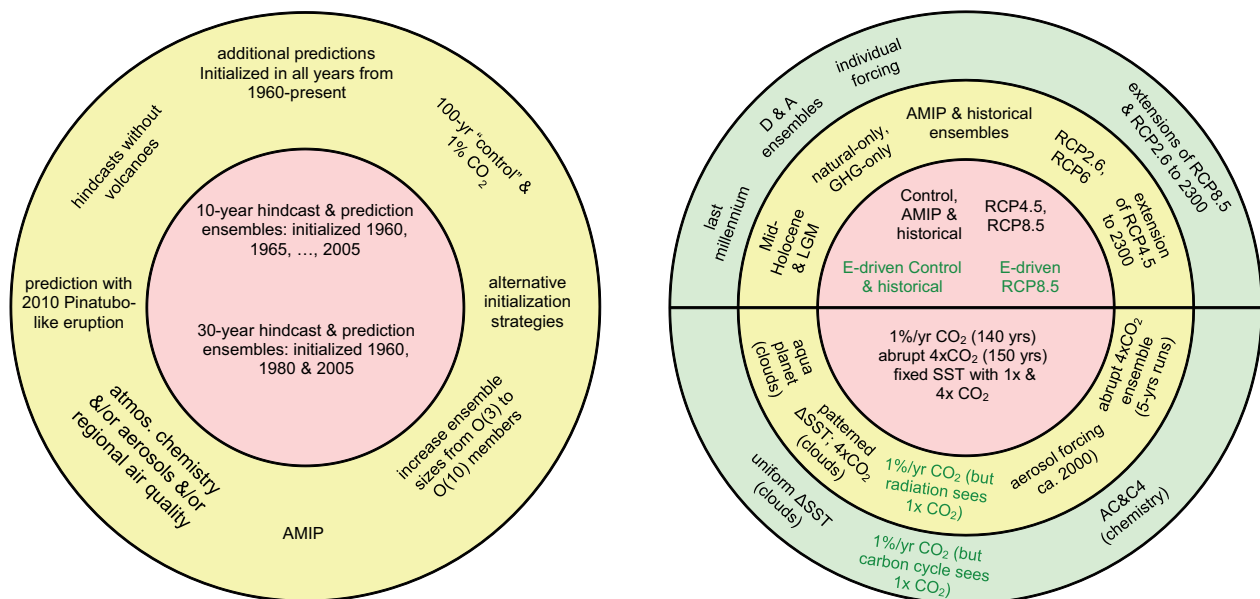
additional predictions Initialized in all years from 1960-present

100-yr "control" & 1% $CO_2$

hindcasts without volcanoes

10-year hindcast & prediction ensembles: initialized 1960, 1965, …, 2005

30-year hindcast & prediction ensembles: initialized 1960, 1980 & 2005

prediction with 2010 Pinatubo-like eruption

alternative initialization strategies

atmos. chemistry &/or aerosols &/or regional air quality

increase ensemble sizes from O(3) to O(10) members

AMIP

individual forcing

D & A ensembles

extensions of RCP8.5 & RCP2.6 to 2300

AMIP & historical ensembles

last millennium

natural-only, GHG-only

RCP2.6, RCP6

Mid-Holocene & LGM

Control, AMIP & historical

RCP4.5, RCP8.5

extension of RCP4.5 to 2300

E-driven Control & historical

E-driven RCP8.5

aqua planet (clouds)

1%/yr $CO_2$ (140 yrs) abrupt 4x$CO_2$ (150 yrs) fixed SST with 1x & 4x $CO_2$

abrupt 4x$CO_2$ ensemble (5-yrs runs)

patterned ΔSST; 4x$CO_2$ (clouds)

aerosol forcing ca. 2000)

1%/yr $CO_2$ (but radiation sees 1x $CO_2$)

uniform ΔSST (clouds)

AC&C4 (chemistry)

1%/yr $CO_2$ (but carbon cycle sees 1x $CO_2$)